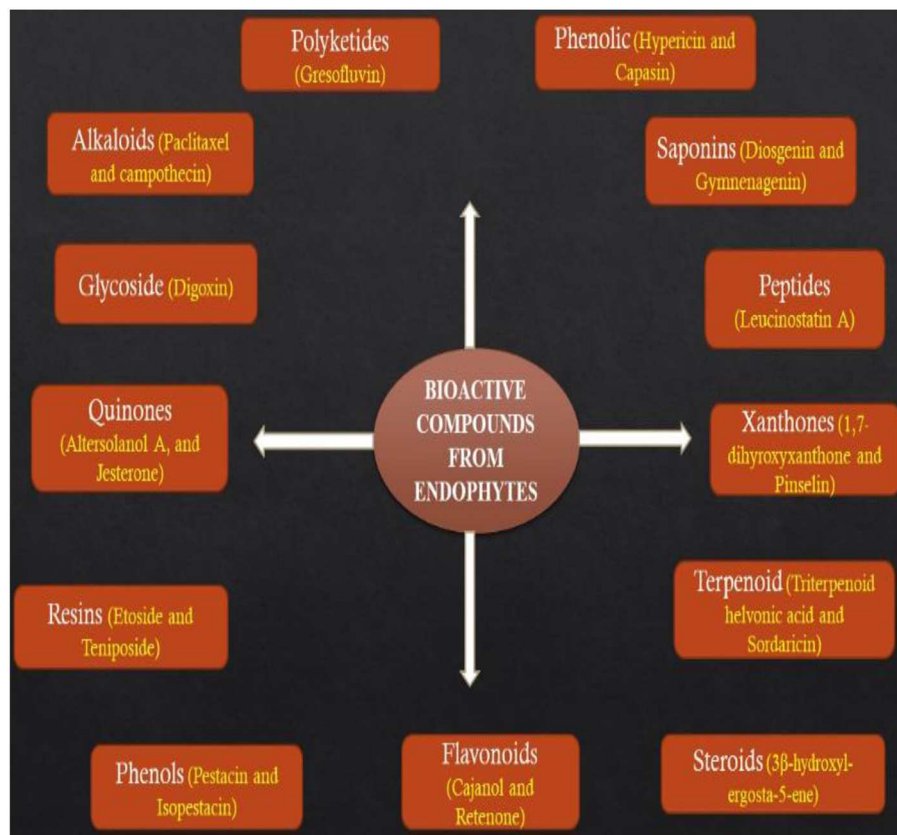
Polyketides (Gresofluvin)

Phenolic (Hypericin and Capasin)

Alkaloids (Paclitaxel and campothecin)

Saponins (Diosgenin and Gymnenagenin)

Glycoside (Digoxin)

Peptides (Leucinostatin A)

Quinones (Altersolanol A, and Jesterone)

BIOACTIVE COMPOUNDS FROM ENDOPHYTES

Xanthones (1,7-dihyroxyxanthone and Pinselin)

Resins (Etoside and Teniposide)

Terpenoid (Triterpenoid helvonic acid and Sordaricin)

Phenols (Pestacin and Isopestacin)

Flavonoids (Cajanol and Retenone)

Steroids (3β-hydroxyl-ergosta-5-ene)